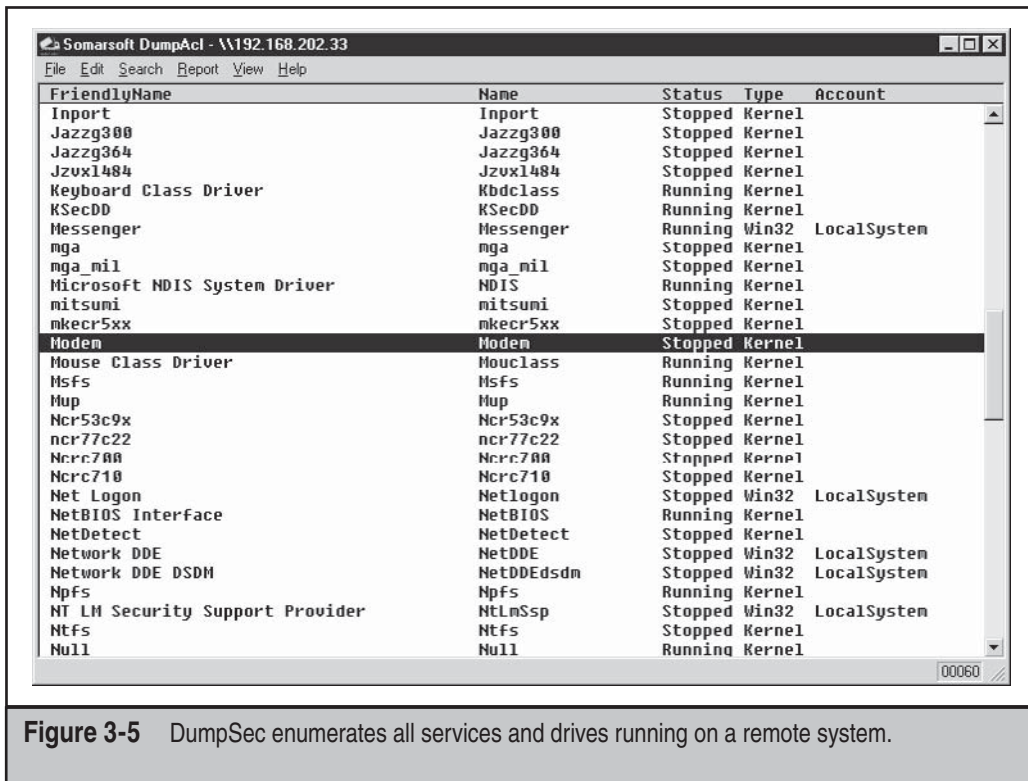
Somarsoft DumpAcl - \\192.168.202.33

File Edit Search Report View Help

| FriendlyName | Name | Status | Type | Account |
|---|---|---|---|---|
| Inport | Inport | Stopped | Kernel | |
| Jazzg300 | Jazzg300 | Stopped | Kernel | |
| Jazzg364 | Jazzg364 | Stopped | Kernel | |
| Jzvxl484 | Jzvxl484 | Stopped | Kernel | |
| Keyboard Class Driver | Kbdclass | Running | Kernel | |
| KSecDD | KSecDD | Running | Kernel | |
| Messenger | Messenger | Running | Win32 | LocalSystem |
| mga | mga | Stopped | Kernel | |
| mga_mil | mga_mil | Stopped | Kernel | |
| Microsoft NDIS System Driver | NDIS | Running | Kernel | |
| mitsumi | mitsumi | Stopped | Kernel | |
| mkecr5xx | mkecr5xx | Stopped | Kernel | |
| Modem | Modem | Stopped | Kernel | |
| Mouse Class Driver | Mouclass | Running | Kernel | |
| Msfs | Msfs | Running | Kernel | |
| Mup | Mup | Running | Kernel | |
| Ncr53c9x | Ncr53c9x | Stopped | Kernel | |
| ncr77c22 | ncr77c22 | Stopped | Kernel | |
| Ncrc700 | Ncrc700 | Stopped | Kernel | |
| Ncrc710 | Ncrc710 | Stopped | Kernel | |
| Net Logon | Netlogon | Stopped | Win32 | LocalSystem |
| NetBIOS Interface | NetBIOS | Running | Kernel | |
| NetDetect | NetDetect | Stopped | Kernel | |
| Network DDE | NetDDE | Stopped | Win32 | LocalSystem |
| Network DDE DSDM | NetDDEdsdm | Stopped | Win32 | LocalSystem |
| Npfs | Npfs | Running | Kernel | |
| NT LM Security Support Provider | NtLmSsp | Stopped | Win32 | LocalSystem |
| Ntfs | Ntfs | Stopped | Kernel | |
| Null | Null | Running | Kernel | |

00060

**Figure 3-5** DumpSec enumerates all services and drives running on a remote system.